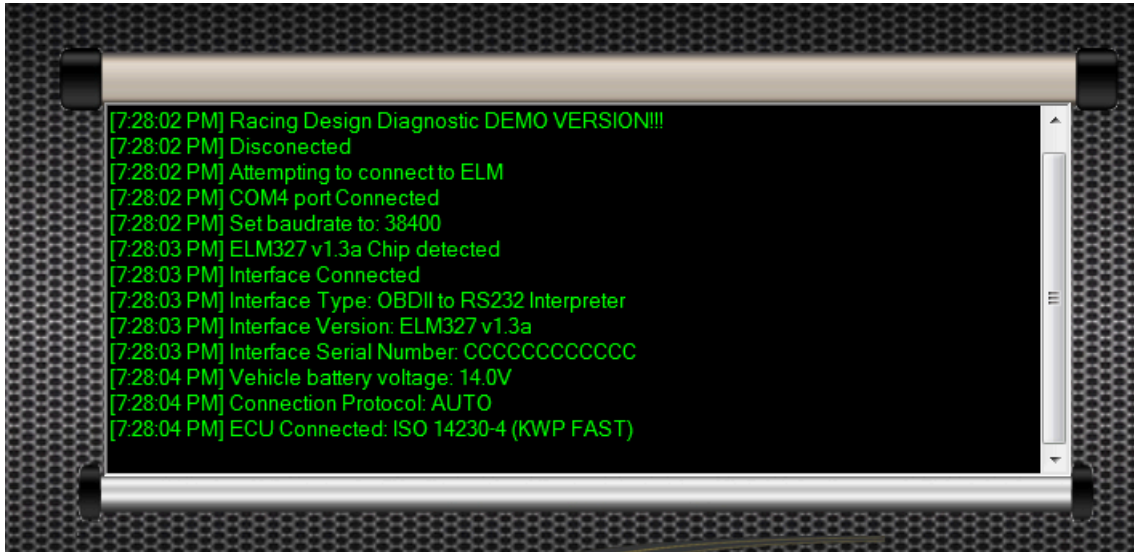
[7:28:02 PM] Racing Design Diagnostic DEMO VERSION!!!
[7:28:02 PM] Disconected
[7:28:02 PM] Attempting to connect to ELM
[7:28:02 PM] COM4 port Connected
[7:28:02 PM] Set baudrate to: 38400
[7:28:03 PM] ELM327 v1.3a Chip detected
[7:28:03 PM] Interface Connected
[7:28:03 PM] Interface Type: OBDII to RS232 Interpreter
[7:28:03 PM] Interface Version: ELM327 v1.3a
[7:28:03 PM] Interface Serial Number: CCCCCCCCCCCC
[7:28:04 PM] Vehicle battery voltage: 14.0V
[7:28:04 PM] Connection Protocol: AUTO
[7:28:04 PM] ECU Connected: ISO 14230-4 (KWP FAST)